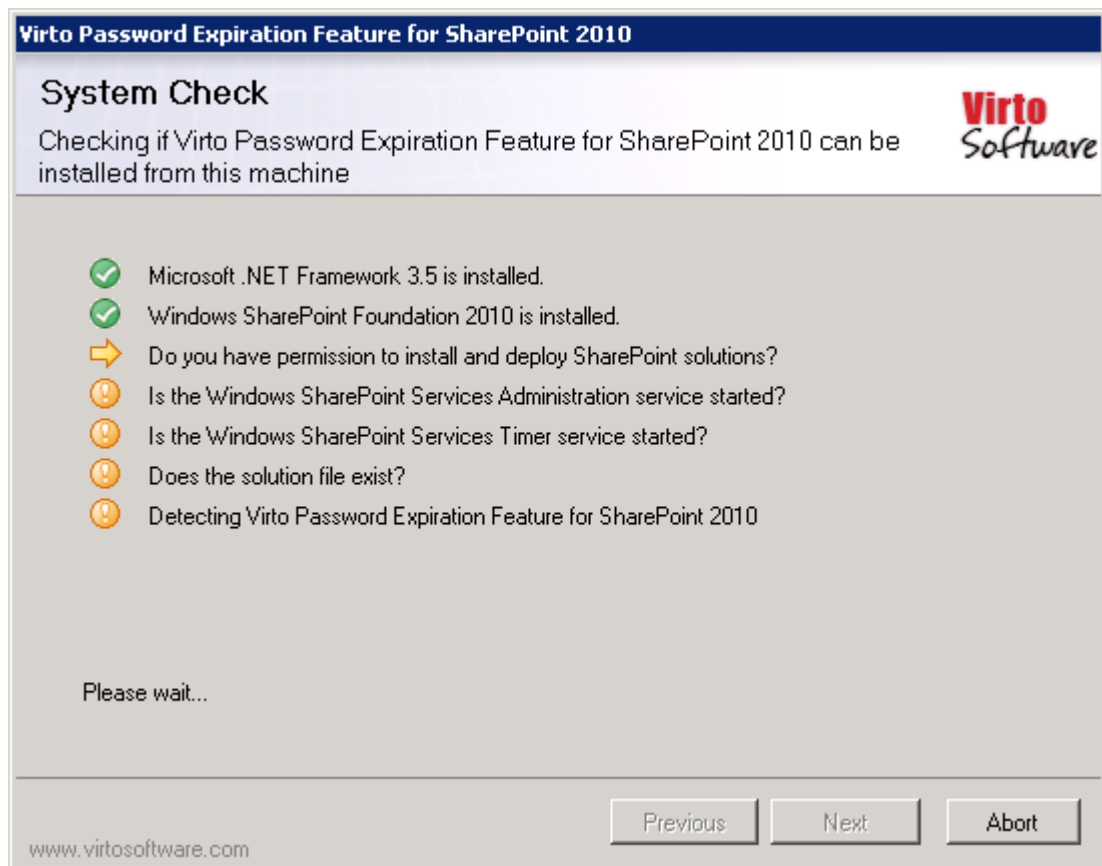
Virto Password Expiration Feature for SharePoint 2010

System Check

Checking if Virto Password Expiration Feature for SharePoint 2010 can be installed from this machine

Virto Software

Microsoft .NET Framework 3.5 is installed.

Windows SharePoint Foundation 2010 is installed.

Do you have permission to install and deploy SharePoint solutions?

Is the Windows SharePoint Services Administration service started?

Is the Windows SharePoint Services Timer service started?

Does the solution file exist?

Detecting Virto Password Expiration Feature for SharePoint 2010

Please wait...

www.virtosoftware.com

Previous

Next

Abort